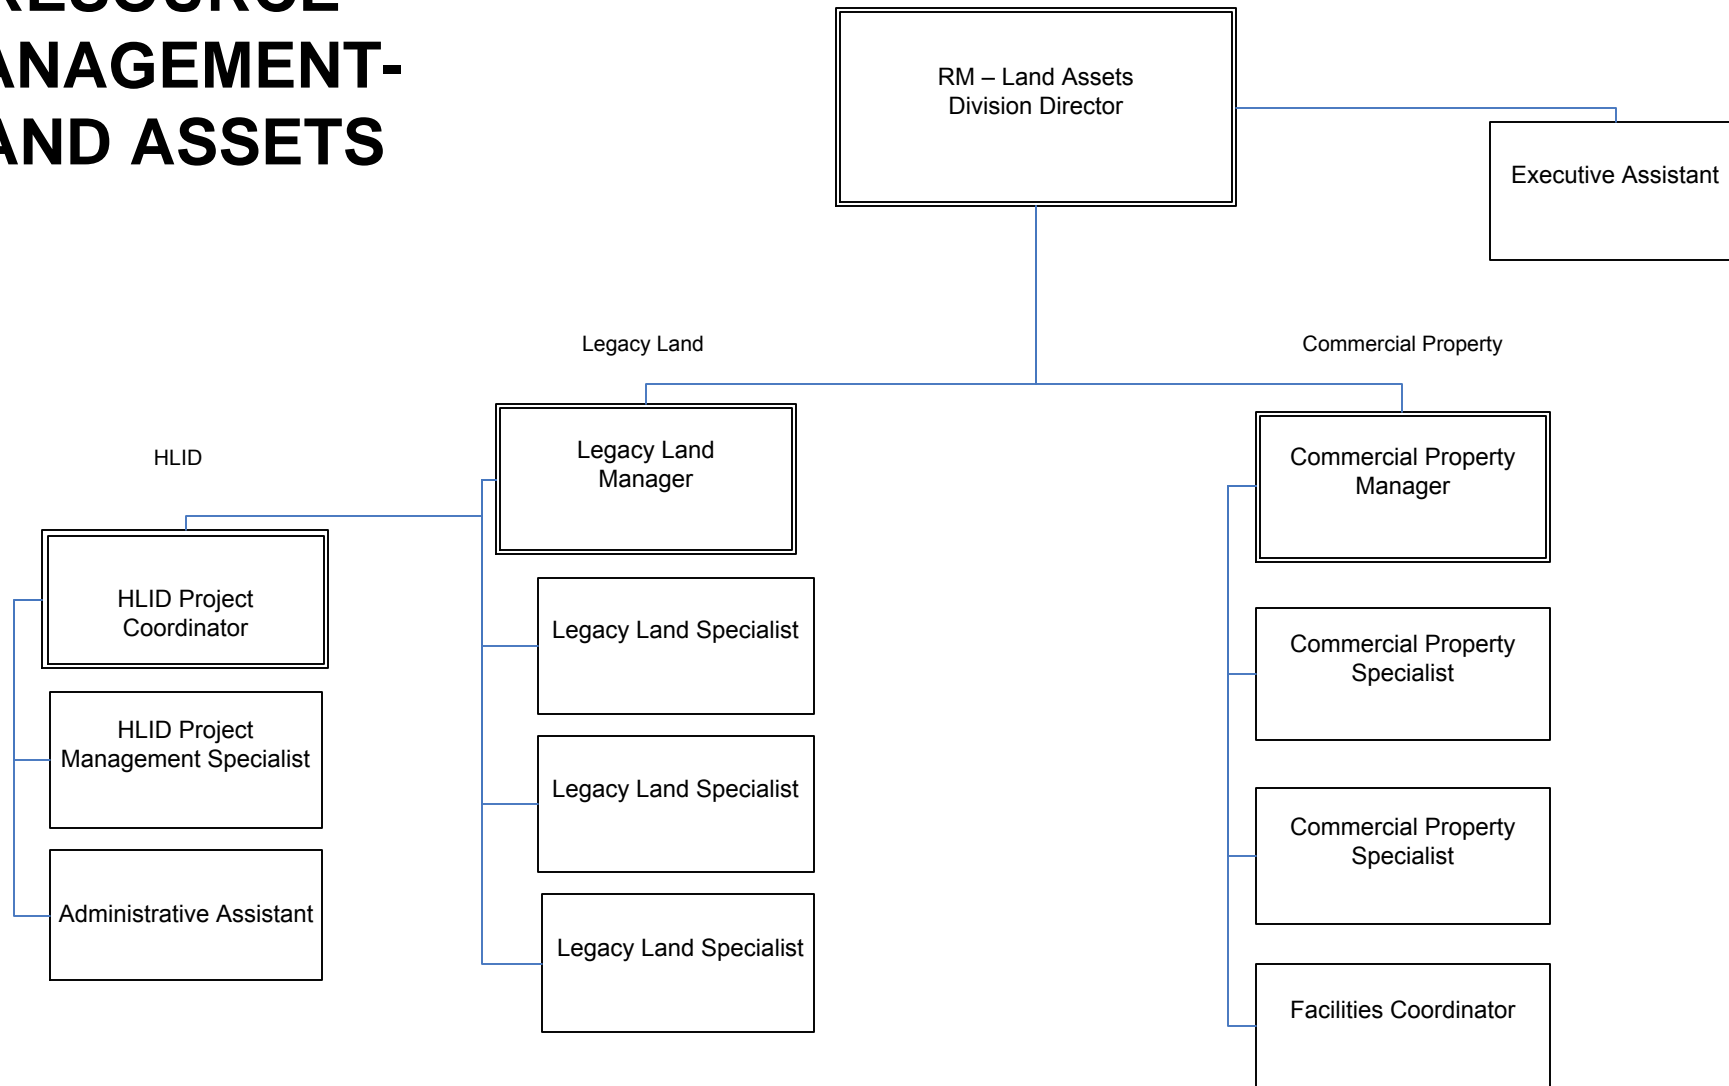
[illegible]
ANAGEMENT-
AND ASSETS

RM – Land Assets
Division Director

Executive Assistant

Legacy Land

Commercial Property

HLID

Legacy Land
Manager

Commercial Property
Manager

HLID Project
Coordinator

Legacy Land Specialist

Commercial Property
Specialist

HLID Project
Management Specialist

Legacy Land Specialist

Commercial Property
Specialist

Administrative Assistant

Legacy Land Specialist

Facilities Coordinator